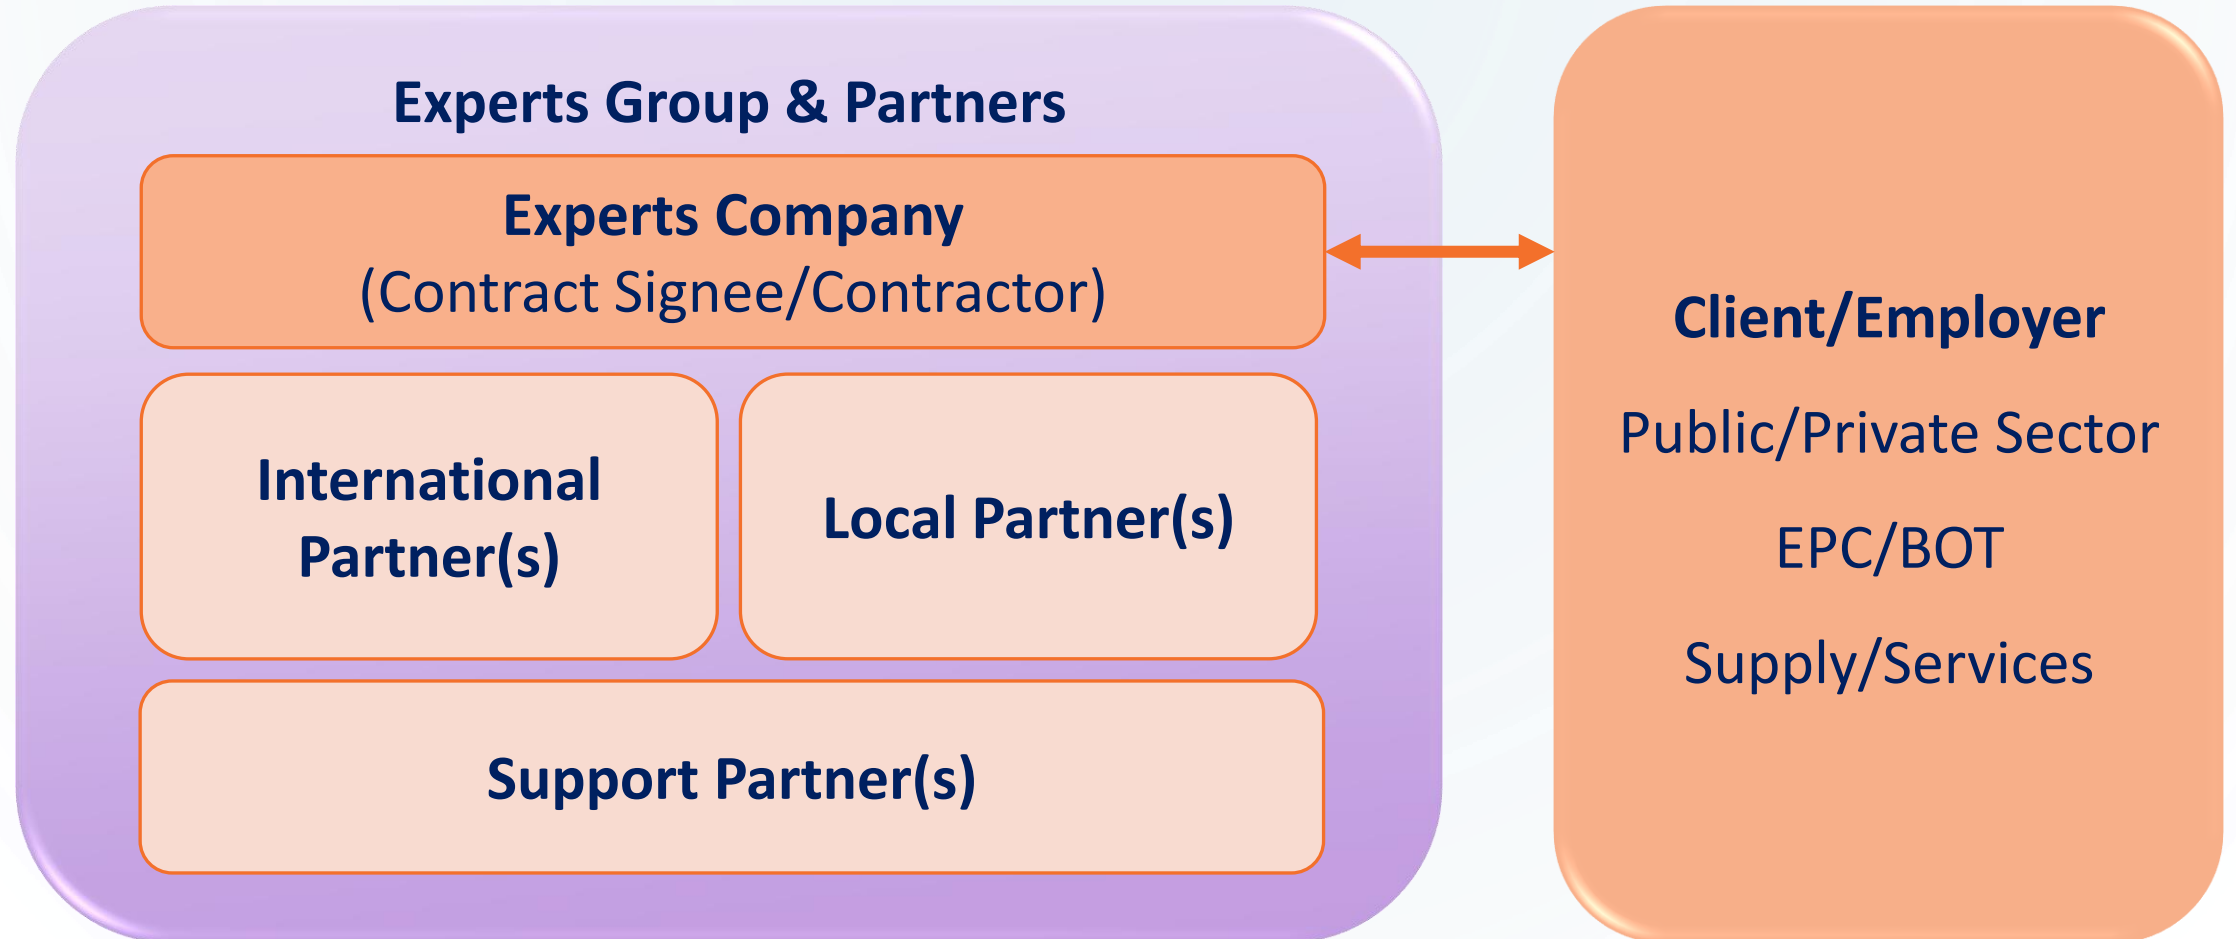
Experts Group & Partners

Experts Company
(Contract Signee/Contractor)

International Partner(s)

Local Partner(s)

Support Partner(s)

Client/Employer

Public/Private Sector

EPC/BOT

Supply/Services